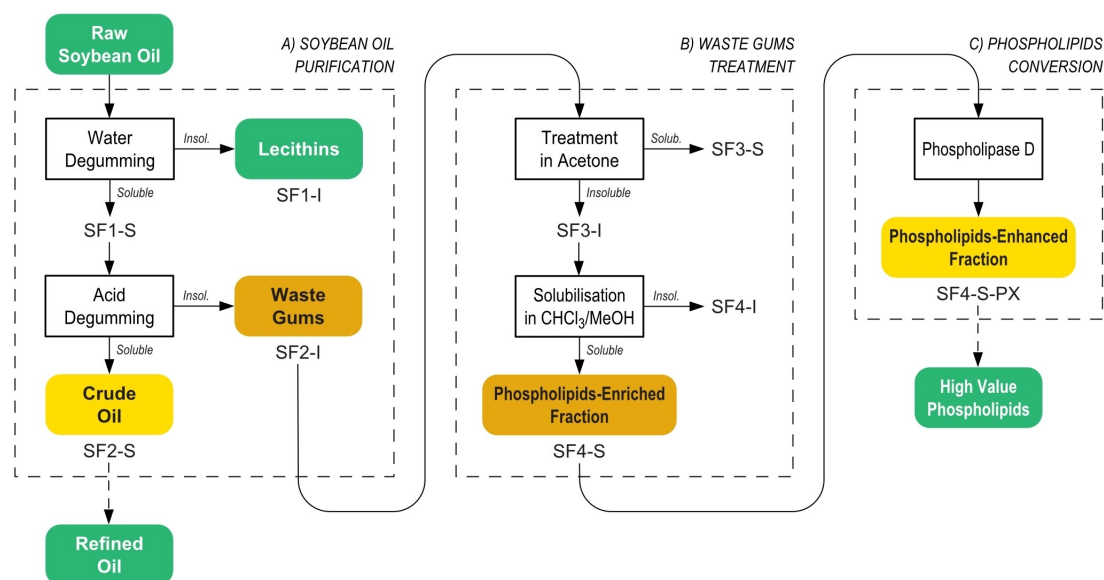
Raw Soybean Oil

A) SOYBEAN OIL PURIFICATION

Water Degumming

Insol.

Lecithins

SF1-I

Soluble

SF1-S

Acid Degumming

Insol.

Waste Gums

SF2-I

Soluble

Crude Oil

SF2-S

Refined Oil

B) WASTE GUMS TREATMENT

Treatment in Acetone

Solub.

SF3-S

Insoluble

SF3-I

Solubilisation in $CHCl_3$/MeOH

Insol.

SF4-I

Soluble

Phospholipids-Enriched Fraction

SF4-S

C) PHOSPHOLIPIDS CONVERSION

Phospholipase D

Phospholipids-Enhanced Fraction

SF4-S-PX

High Value Phospholipids